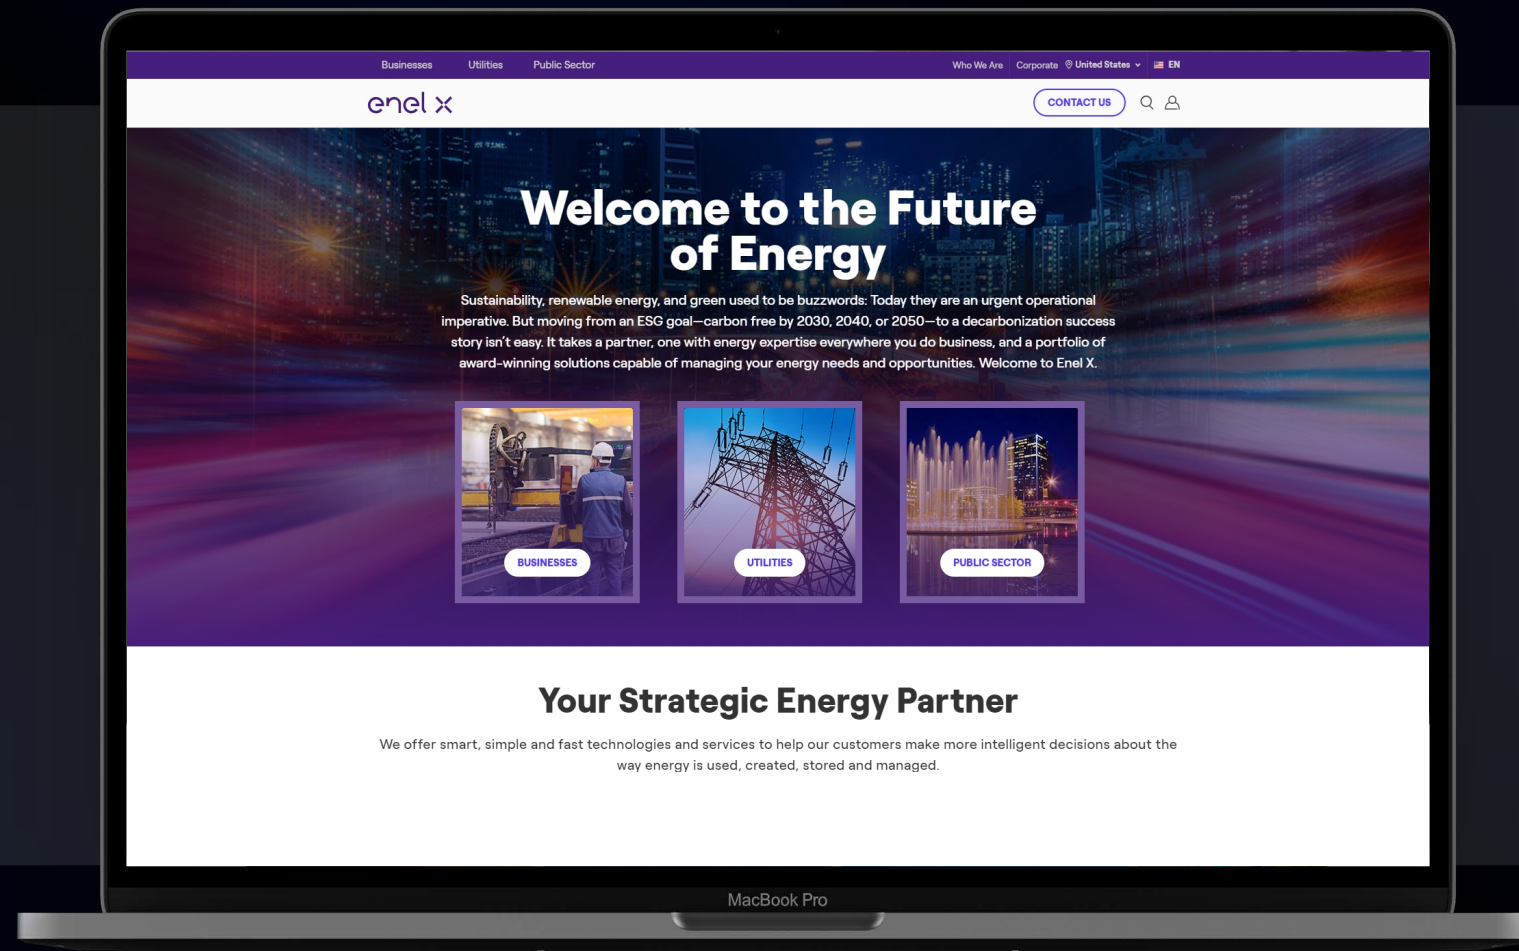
Businesses Utilities Public Sector

Who We Are Corporate United States EN

enel x

CONTACT US

Welcome to the Future of Energy

Sustainability, renewable energy, and green used to be buzzwords: Today they are an urgent operational imperative. But moving from an ESG goal—carbon free by 2030, 2040, or 2050—to a decarbonization success story isn't easy. It takes a partner, one with energy expertise everywhere you do business, and a portfolio of award-winning solutions capable of managing your energy needs and opportunities. Welcome to Enel X.

BUSINESSES

UTILITIES

PUBLIC SECTOR

Your Strategic Energy Partner

We offer smart, simple and fast technologies and services to help our customers make more intelligent decisions about the way energy is used, created, stored and managed.

MacBook Pro